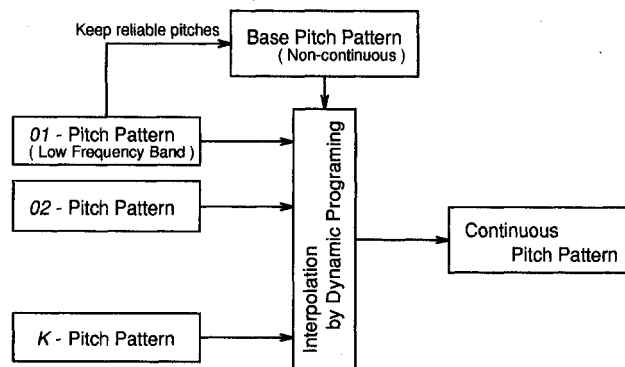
Keep reliable pitches

Base Pitch Pattern
( Non-continuous )

01 - Pitch Pattern
( Low Frequency Band )

02 - Pitch Pattern

K - Pitch Pattern

Interpolation by Dynamic Programing

Continuous Pitch Pattern